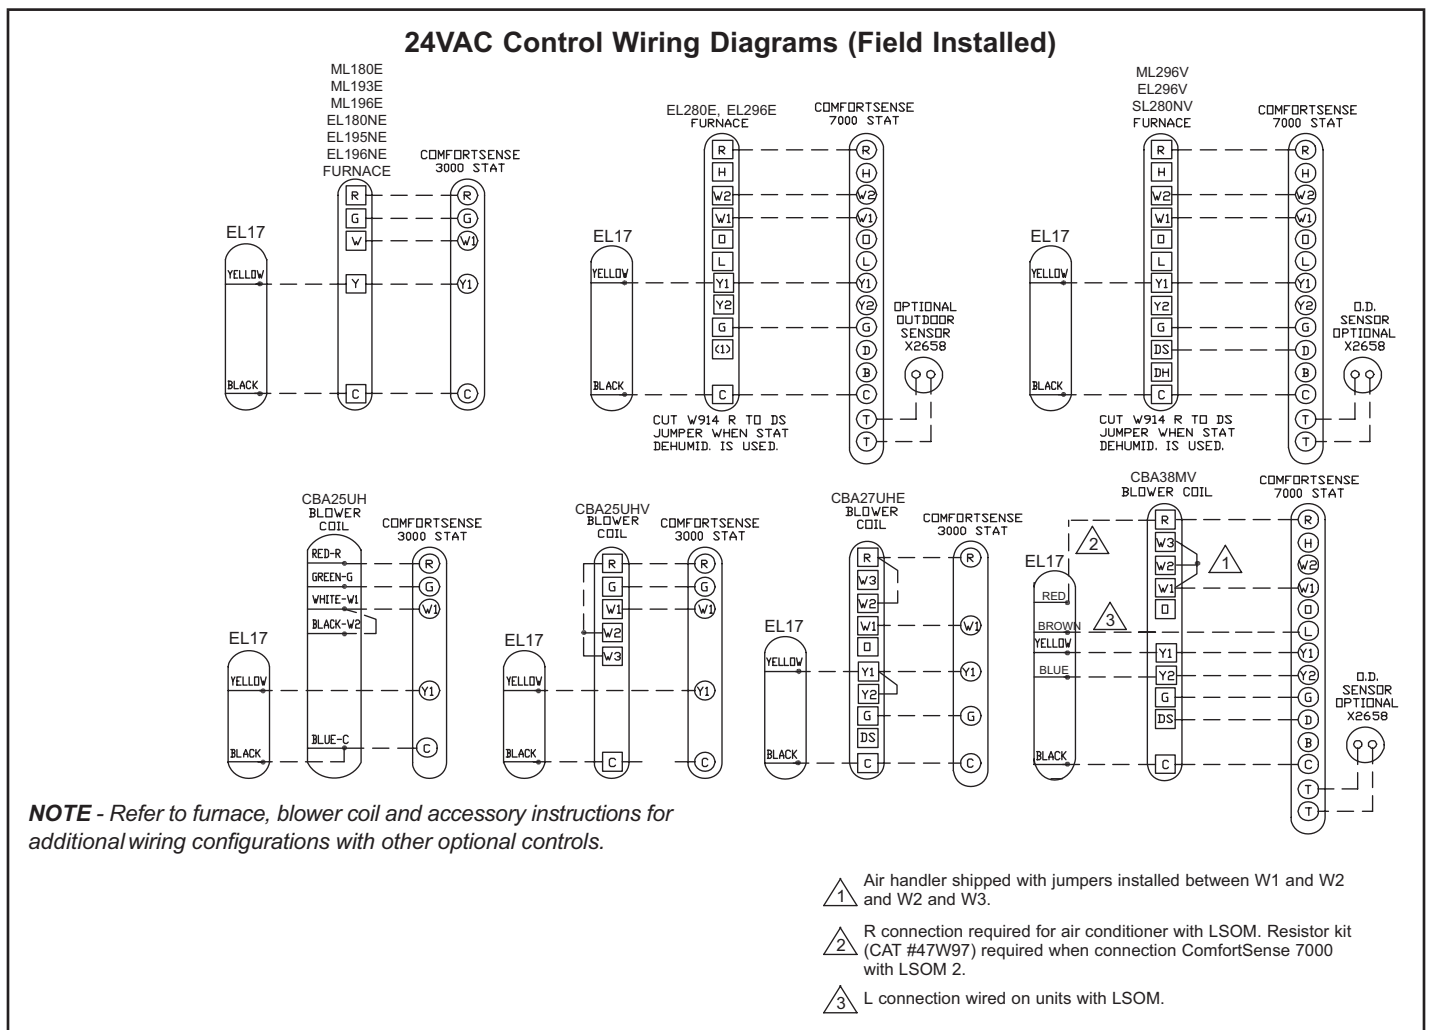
24VAC Control Wiring Diagrams (Field Installed)

ML180E
ML193E
ML196E
EL180NE
EL195NE
EL196NE
FURNACE

COMFORTSENSE
3000 STAT

EL17
YELLOW
BLACK

R G W Y C
R G W1 Y1 C

EL280E, EL296E
FURNACE

COMFORTSENSE
7000 STAT

EL17
YELLOW
BLACK

R H W2 W1 O L Y1 Y2 G (1) C
R H W2 W1 O L Y1 Y2 G D B C T T

OPTIONAL
OUTDOOR
SENSOR
X2658

CUT W914 R TO DS JUMPER WHEN STAT DEHUMID. IS USED.

ML296V
EL296V
SL280NV
FURNACE

COMFORTSENSE
7000 STAT

EL17
YELLOW
BLACK

R H W2 W1 O L Y1 Y2 G DS DH C
R H W2 W1 O L Y1 Y2 G D C T T

O.D.
SENSOR
OPTIONAL
X2658

CUT W914 R TO DS JUMPER WHEN STAT DEHUMID. IS USED.

CBA25UH
BLOWER
COIL

COMFORTSENSE
3000 STAT

RED-R
GREEN-G
WHITE-W1
BLACK-W2
BLUE-C

R G W1 Y1 C

EL17
YELLOW
BLACK

CBA25UHV
BLOWER
COIL

COMFORTSENSE
3000 STAT

R G W1 W2 W3 C
R G W1 Y1 C

EL17
YELLOW
BLACK

CBA27UHE
BLOWER
COIL

COMFORTSENSE
3000 STAT

R W3 W2 W1 O Y1 Y2 G DS C
R W1 Y1 G C

EL17
YELLOW
BLACK

CBA38MV
BLOWER COIL

COMFORTSENSE
7000 STAT

EL17
RED
BROWN
YELLOW
BLUE
BLACK

2 1 3

R W3 W2 W1 O Y1 Y2 G DS C
R H W2 W1 O L Y1 Y2 G D B C T T

O.D.
SENSOR
OPTIONAL
X2658

NOTE - Refer to furnace, blower coil and accessory instructions for additional wiring configurations with other optional controls.

1 Air handler shipped with jumpers installed between W1 and W2 and W2 and W3.

2 R connection required for air conditioner with LSOM. Resistor kit (CAT #47W97) required when connection ComfortSense 7000 with LSOM 2.

3 L connection wired on units with LSOM.